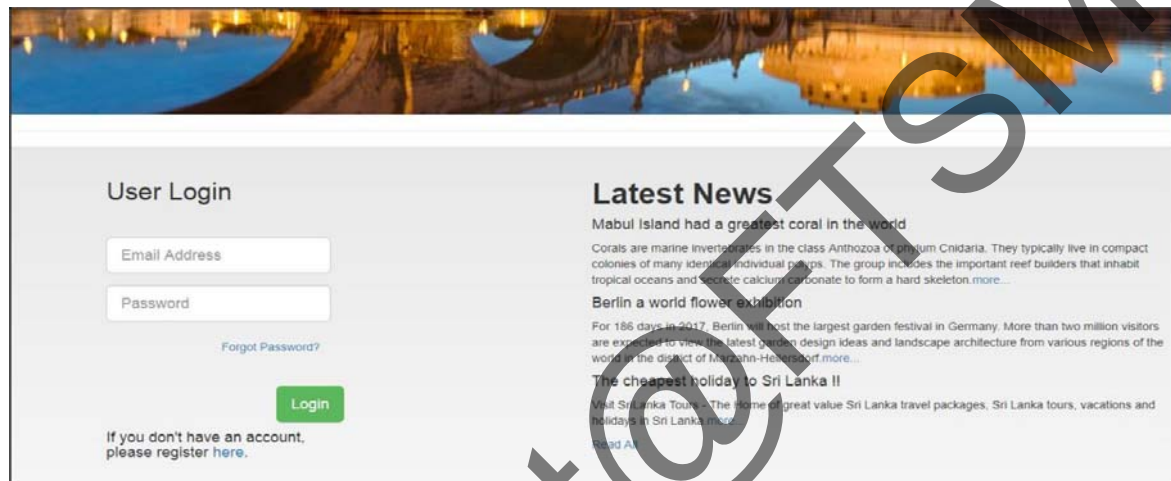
User Login

Email Address

Password

Forgot Password?

Login

If you don't have an account, please register here.

Latest News

Mabul Island had a greatest coral in the world

Corals are marine invertebrates in the class Anthozoa of phylum Cnidaria. They typically live in compact colonies of many identical individual polyps. The group includes the important reef builders that inhabit tropical oceans and secrete calcium carbonate to form a hard skeleton.more...

Berlin a world flower exhibition

For 186 days in 2017, Berlin will host the largest garden festival in Germany. More than two million visitors are expected to view the latest garden design ideas and landscape architecture from various regions of the world in the district of Marzahn-Hellersdorf.more...

The cheapest holiday to Sri Lanka !!

Visit SriLanka Tours - The Home of great value Sri Lanka travel packages, Sri Lanka tours, vacations and holidays in Sri Lanka.more...

Read All